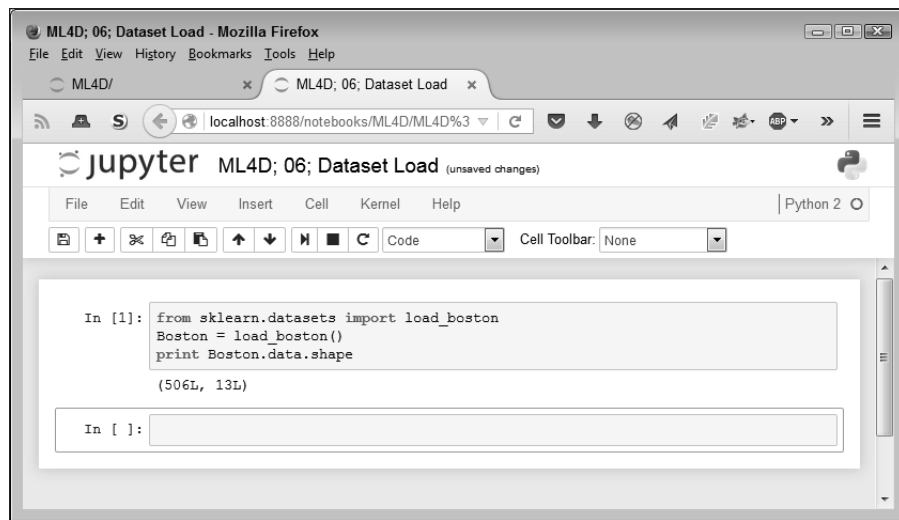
ML4D; 06; Dataset Load - Mozilla Firefox
File Edit View History Bookmarks Tools Help
ML4D/ ×
ML4D; 06; Dataset Load ×
localhost:8888/notebooks/ML4D/ML4D%3
ABP
jupyter ML4D; 06; Dataset Load (unsaved changes)
File Edit View Insert Cell Kernel Help
Python 2
Code
Cell Toolbar: None

In [1]: from sklearn.datasets import load_boston
Boston = load_boston()
print Boston.data.shape

(506L, 13L)

In [ ]: